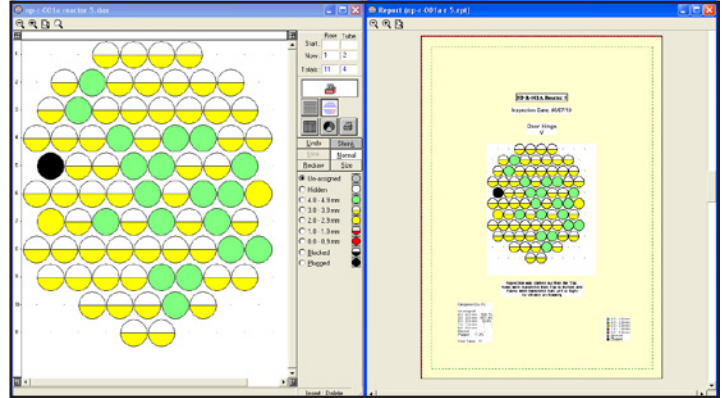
ep-r-001a reactor 5.dos

Row Tube
Start 1 2
Now 1 2
Totals 11 4

Undo
Sheng
Normal
Redraw
Size

Un-assigned
Hidden
4.0 - 4.9 mm
3.0 - 3.9 mm
2.0 - 2.9 mm
1.0 - 1.9 mm
0.0 - 0.9 mm
Blocked
Plugged

Insert Delete

Report (ep-r-001a r 5.rpt)

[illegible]

Inspection Date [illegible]

Door Hinge
V

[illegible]